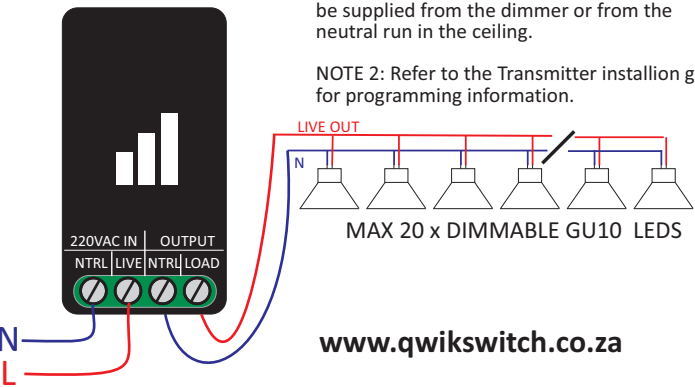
be supplied from the dimmer or from the neutral run in the ceiling.

NOTE 2: Refer to the Transmitter installion g for programming information.

LIVE OUT

N

MAX 20 x DIMMABLE GU10 LEDS

220VAC IN | OUTPUT

NTRL | LIVE | NTRL | LOAD

N

L

www.qwikswitch.co.za